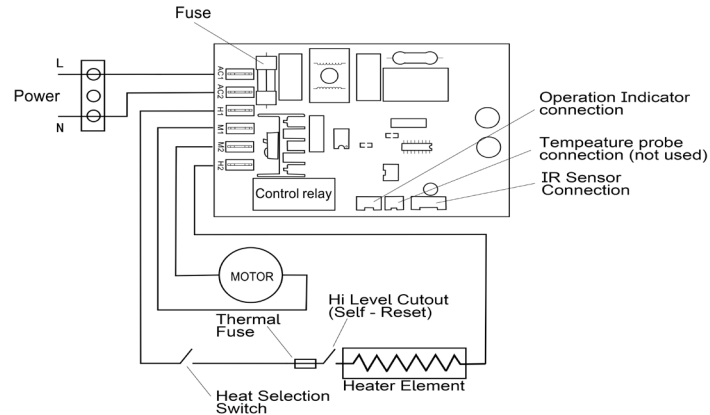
Fuse

L

Power

N

AC1

AC2

H1

M1

M2

H2

Control relay

Operation Indicator connection

Tempeature probe connection (not used)

IR Sensor Connection

MOTOR

Thermal Fuse

Hi Level Cutout (Self - Reset)

Heater Element

Heat Selection Switch